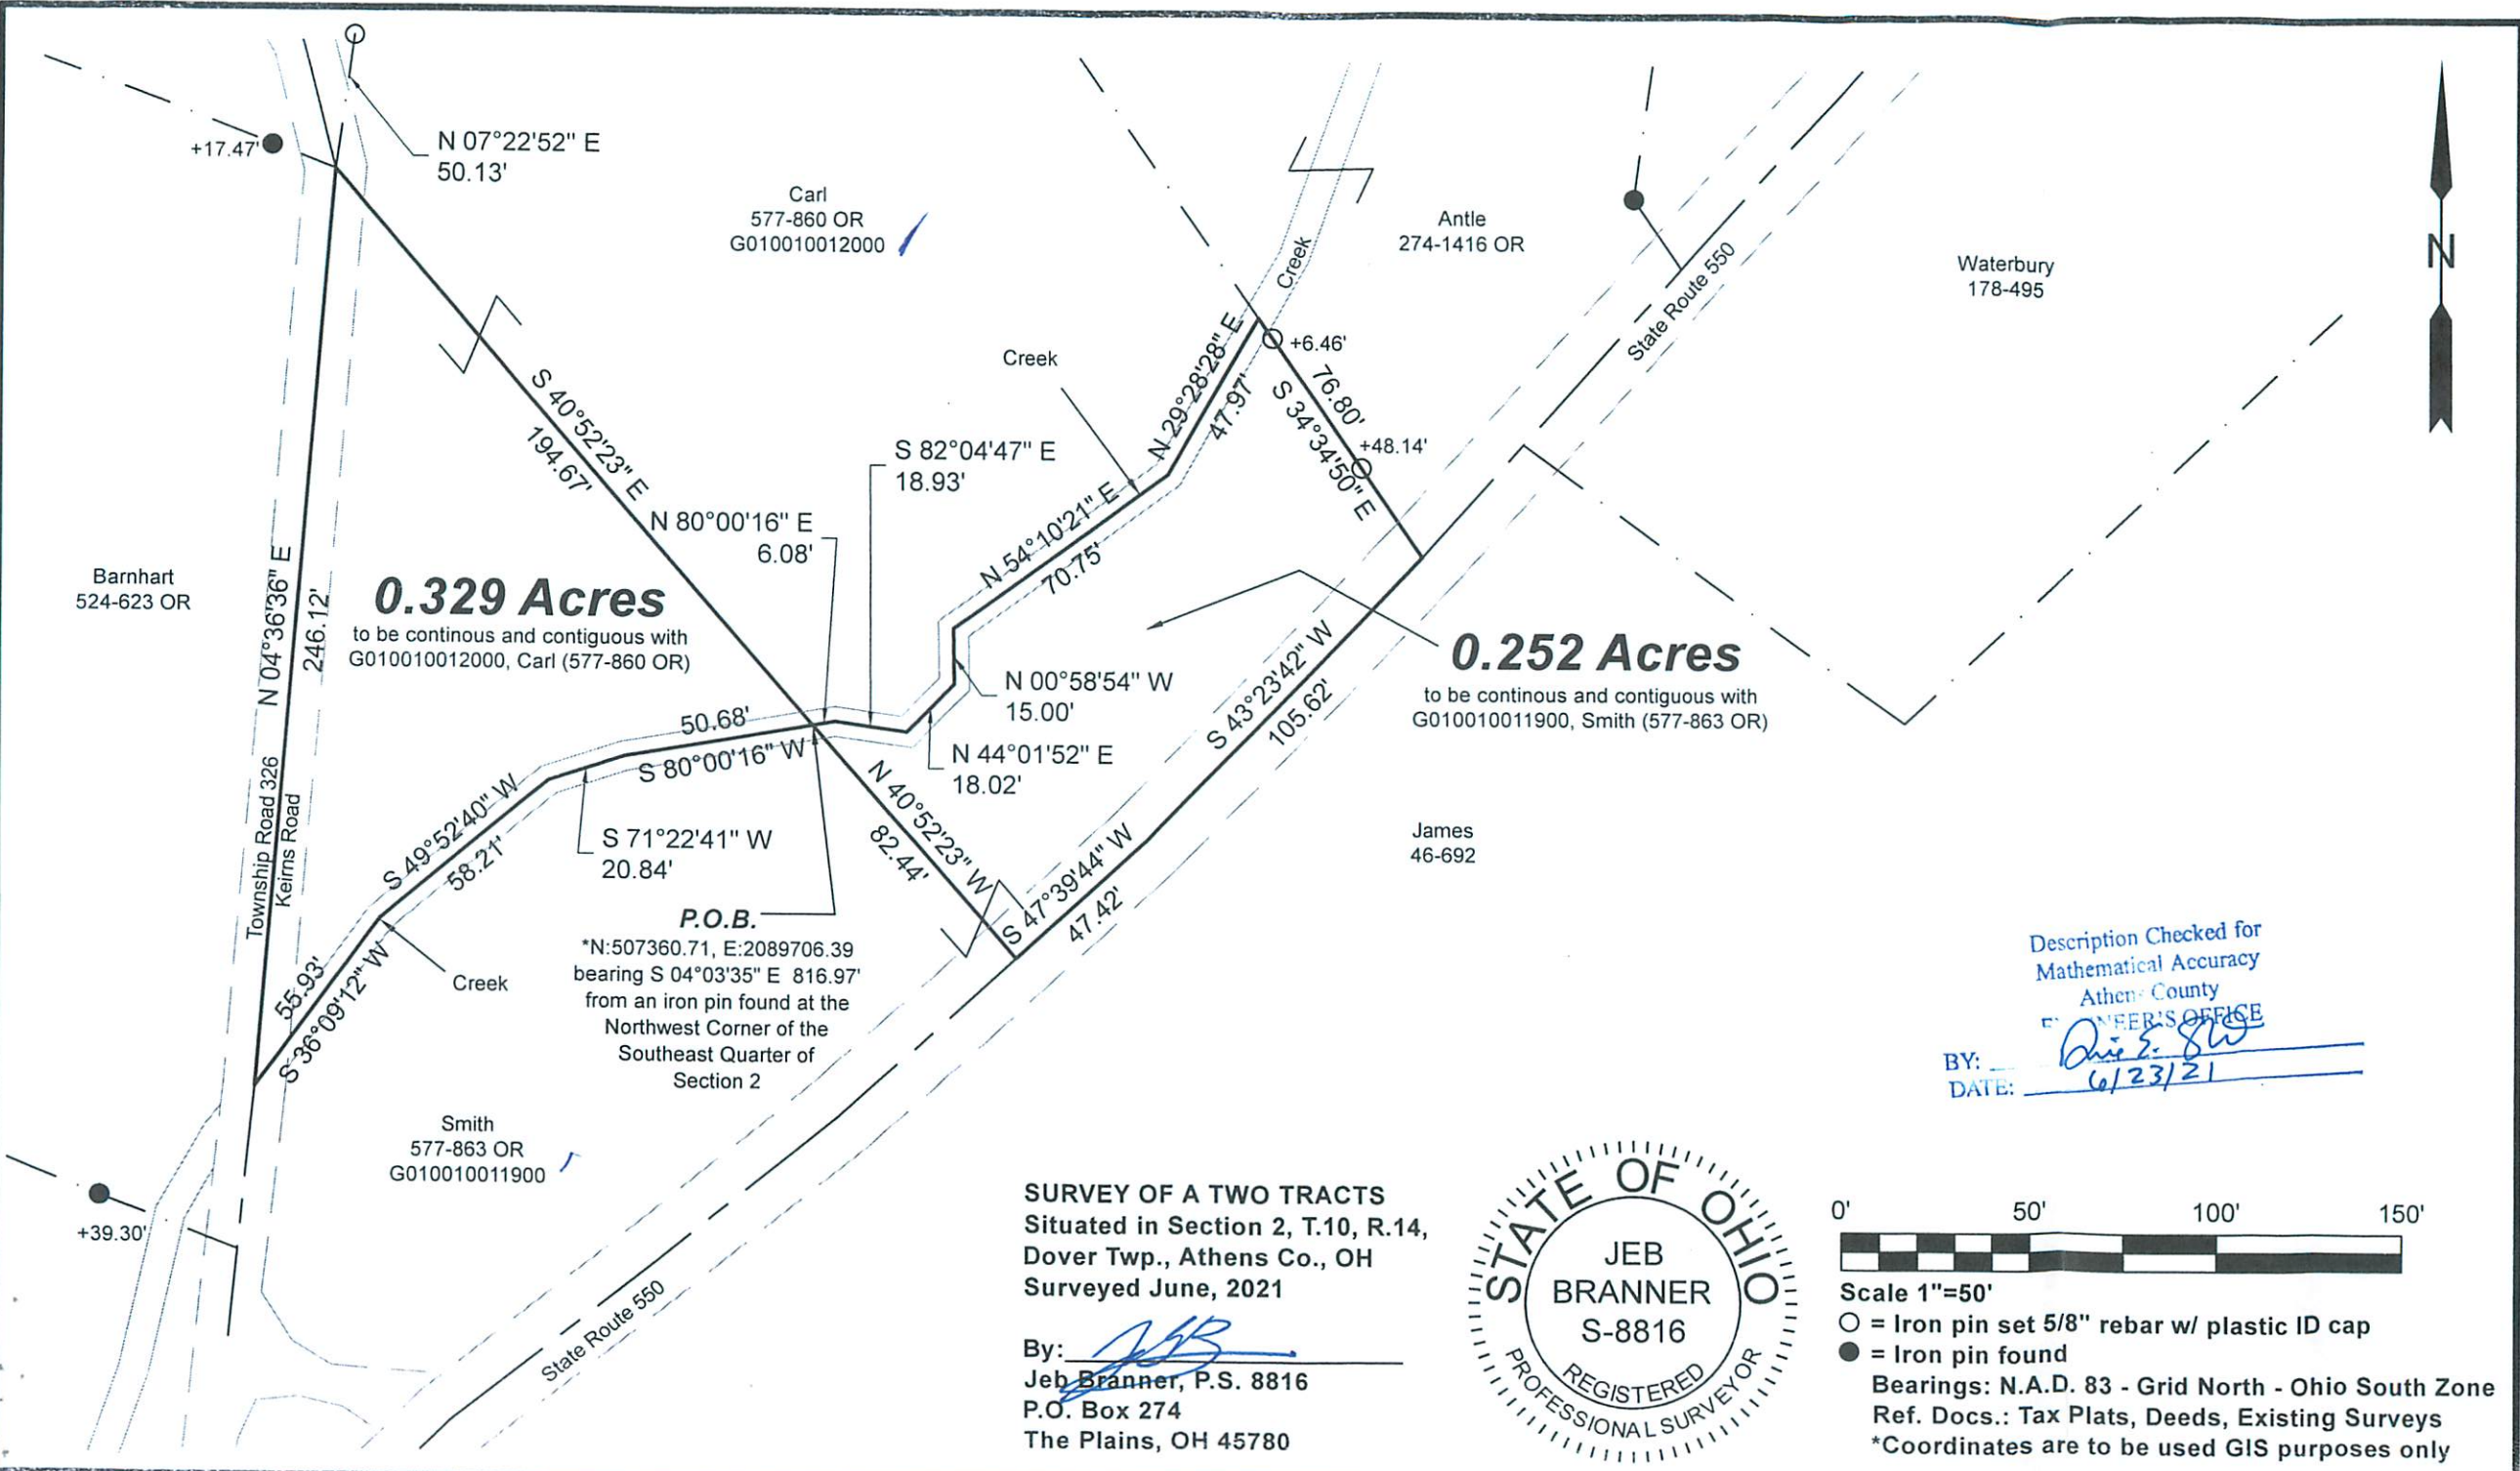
+17.47'

N 07°22'52" E
50.13'

Carl
577-860 OR
G010010012000

Antle
274-1416 OR

Waterbury
178-495

N

Creek

State Route 550

Creek

+6.46'

N 29°28'28" E
47.97'

S 34°34'50" E
76.80'

+48.14'

S 40°52'23" E
194.67'

S 82°04'47" E
18.93'

N 80°00'16" E
6.08'

N 54°10'21" E
70.75'

Barnhart
524-623 OR

N 04°36'36" E
246.12'

0.329 Acres
to be continous and contiguous with G010010012000, Carl (577-860 OR)

0.252 Acres
to be continous and contiguous with G010010011900, Smith (577-863 OR)

N 00°58'54" W
15.00'

50.68'
S 80°00'16" W

N 44°01'52" E
18.02'

S 43°23'42" W
105.62'

S 49°52'40" W
58.21'

S 71°22'41" W
20.84'

N 40°52'23" W
82.44'

S 47°39'44" W
47.42'

James
46-692

Township Road 326
Keirns Road

P.O.B.
*N:507360.71, E:2089706.39
bearing S 04°03'35" E 816.97' from an iron pin found at the Northwest Corner of the Southeast Quarter of Section 2

55.93'
S 36°09'12" W

Creek

Description Checked for
Mathematical Accuracy
Athens County
ENGINEER'S OFFICE
BY: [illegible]
DATE: 6/23/21

Smith
577-863 OR
G010010011900

+39.30'

State Route 550

SURVEY OF A TWO TRACTS
Situated in Section 2, T.10, R.14,
Dover Twp., Athens Co., OH
Surveyed June, 2021

By: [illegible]
Jeb Branner, P.S. 8816
P.O. Box 274
The Plains, OH 45780

STATE OF OHIO
JEB
BRANNER
S-8816
REGISTERED
PROFESSIONAL SURVEYOR

0' 50' 100' 150'
Scale 1"=50'
○ = Iron pin set 5/8" rebar w/ plastic ID cap
● = Iron pin found
Bearings: N.A.D. 83 - Grid North - Ohio South Zone
Ref. Docs.: Tax Plats, Deeds, Existing Surveys
*Coordinates are to be used GIS purposes only